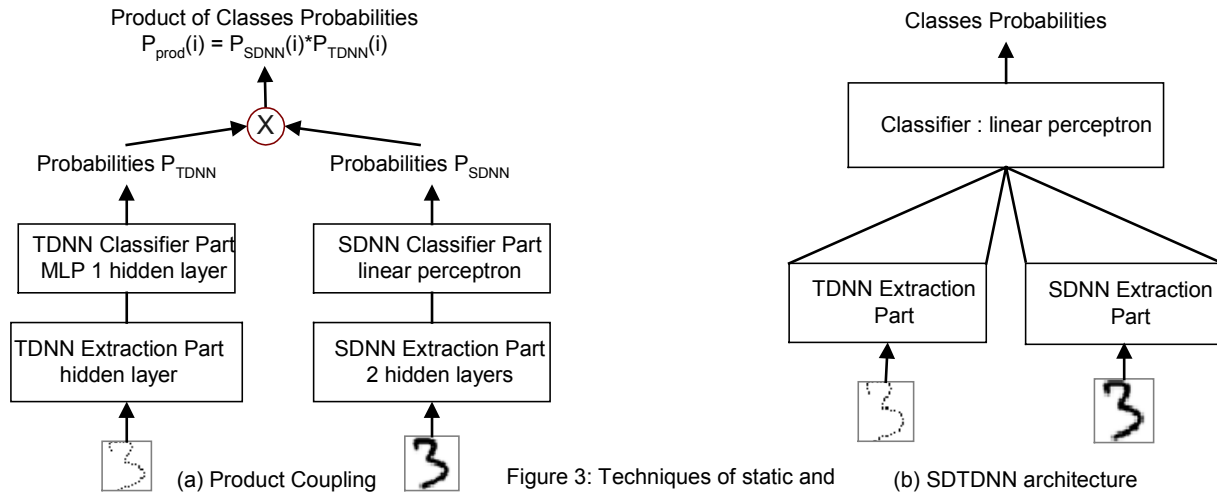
Product of Classes Probabilities
$P_{prod}(i) = P_{SDNN}(i)*P_{TDNN}(i)$

X

Probabilities $P_{TDNN}$

Probabilities $P_{SDNN}$

TDNN Classifier Part
MLP 1 hidden layer

SDNN Classifier Part
linear perceptron

TDNN Extraction Part
hidden layer

SDNN Extraction Part
2 hidden layers

(a) Product Coupling

Classes Probabilities

Classifier : linear perceptron

TDNN Extraction Part

SDNN Extraction Part

Figure 3: Techniques of static and

(b) SDTDNN architecture